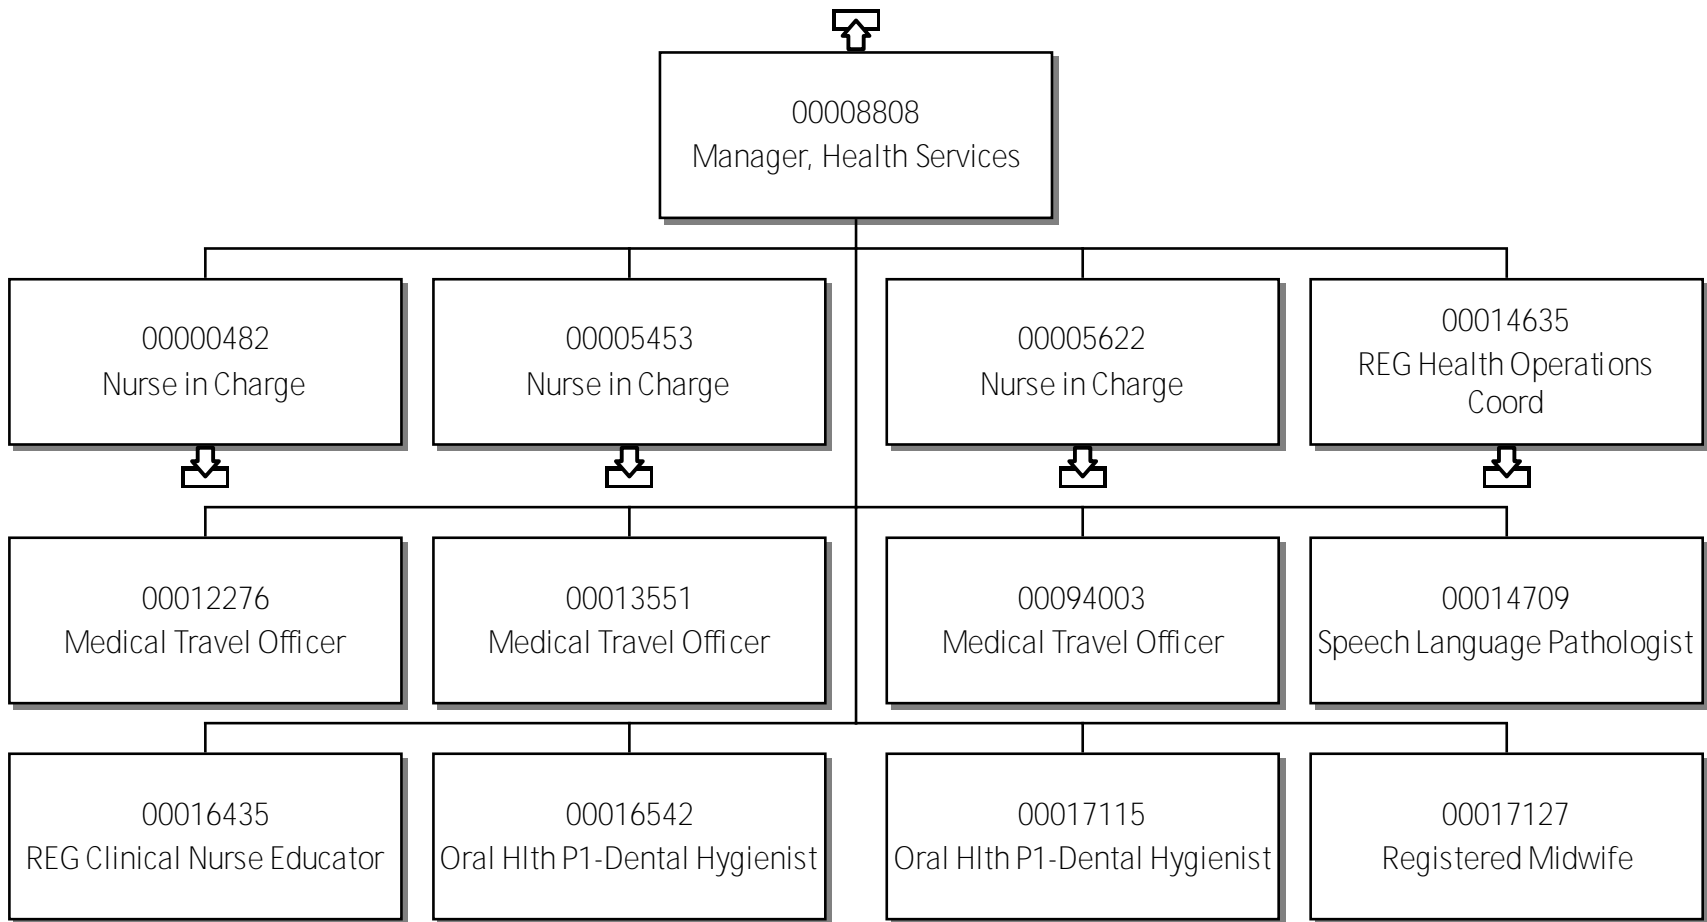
00008808
Manager, Health Services

00000482
Nurse in Charge

00005453
Nurse in Charge

00005622
Nurse in Charge

00014635
REG Health Operations Coord

00012276
Medical Travel Officer

00013551
Medical Travel Officer

00094003
Medical Travel Officer

00014709
Speech Language Pathologist

00016435
REG Clinical Nurse Educator

00016542
Oral Hlth P1-Dental Hygienist

00017115
Oral Hlth P1-Dental Hygienist

00017127
Registered Midwife